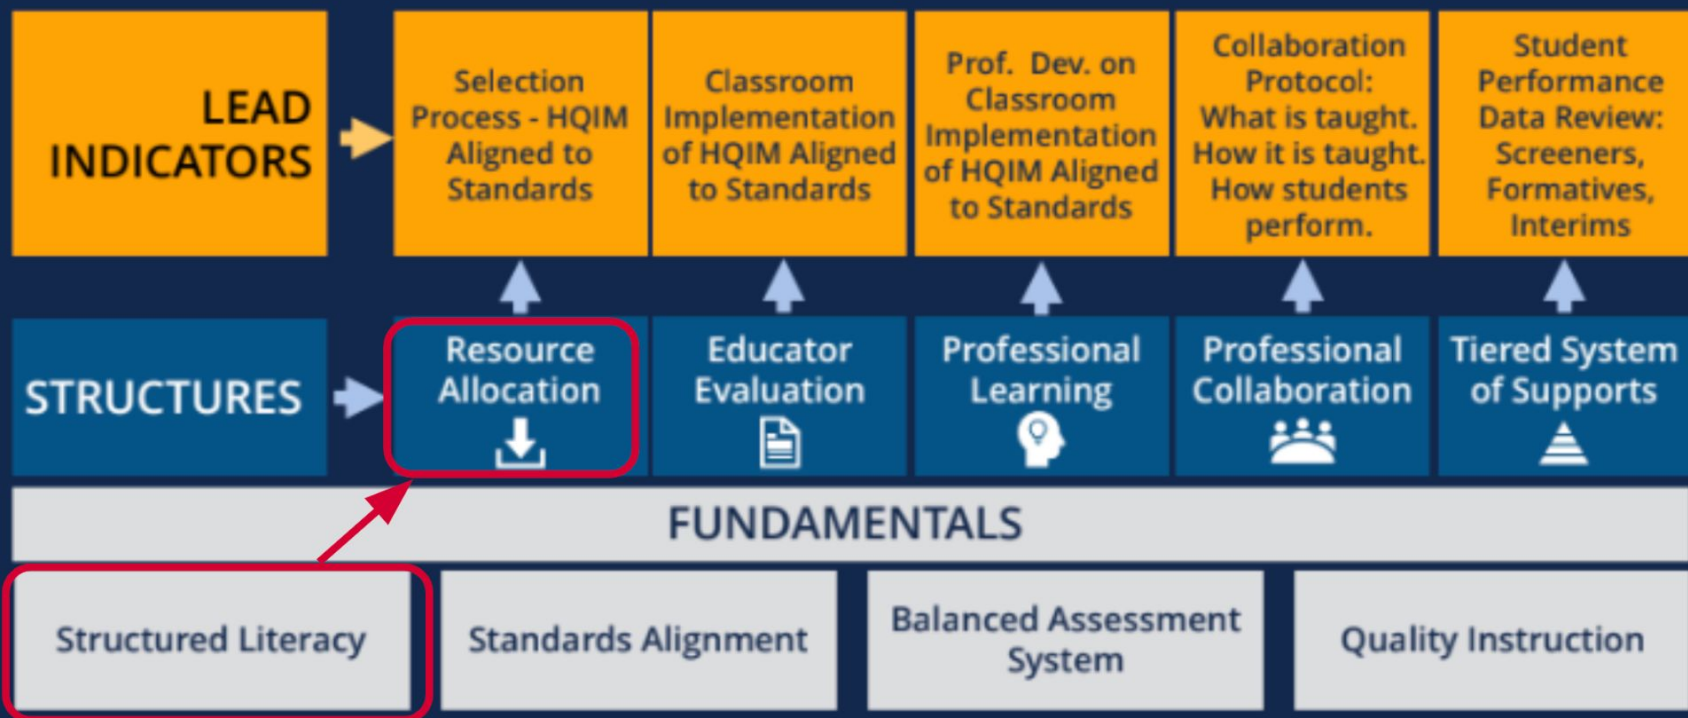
LEAD INDICATORS

Selection Process - HQIM Aligned to Standards

Classroom Implementation of HQIM Aligned to Standards

Prof. Dev. on Classroom Implementation of HQIM Aligned to Standards

Collaboration Protocol: What is taught. How it is taught. How students perform.

Student Performance Data Review: Screeners, Formatives, Interims

STRUCTURES

Resource Allocation

Educator Evaluation

Professional Learning

Professional Collaboration

Tiered System of Supports

FUNDAMENTALS

Structured Literacy

Standards Alignment

Balanced Assessment System

Quality Instruction